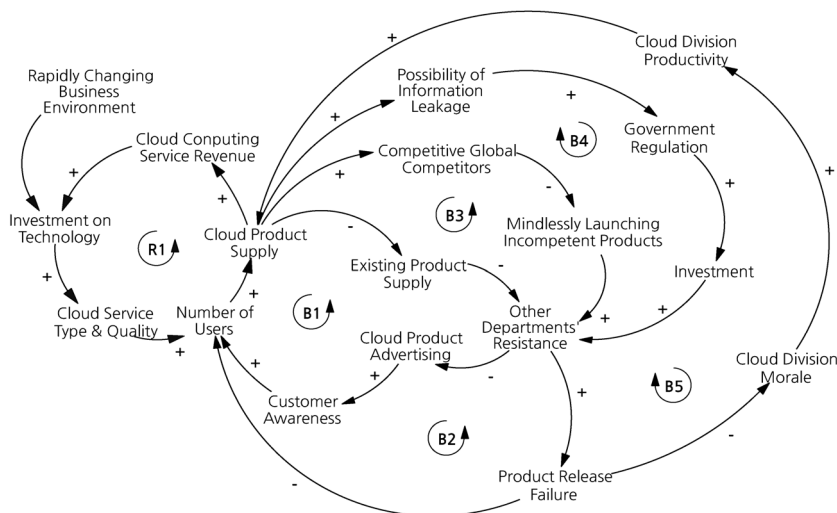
Rapidly Changing Business Environment

Cloud Computing Service Revenue

Investment on Technology

R1

Cloud Product Supply

Cloud Service Type & Quality

Number of Users

Possibility of Information Leakage

Competitive Global Competitors

Cloud Division Productivity

Government Regulation

B4

B3

Mindlessly Launching Incompetent Products

Existing Product Supply

B1

Investment

Other Departments' Resistance

Cloud Product Advertising

Customer Awareness

B2

B5

Cloud Division Morale

Product Release Failure

+
+
+
+
+
+
+
+
+
+
+
+
+
+
+
+
+
-
-
-
-
-
-